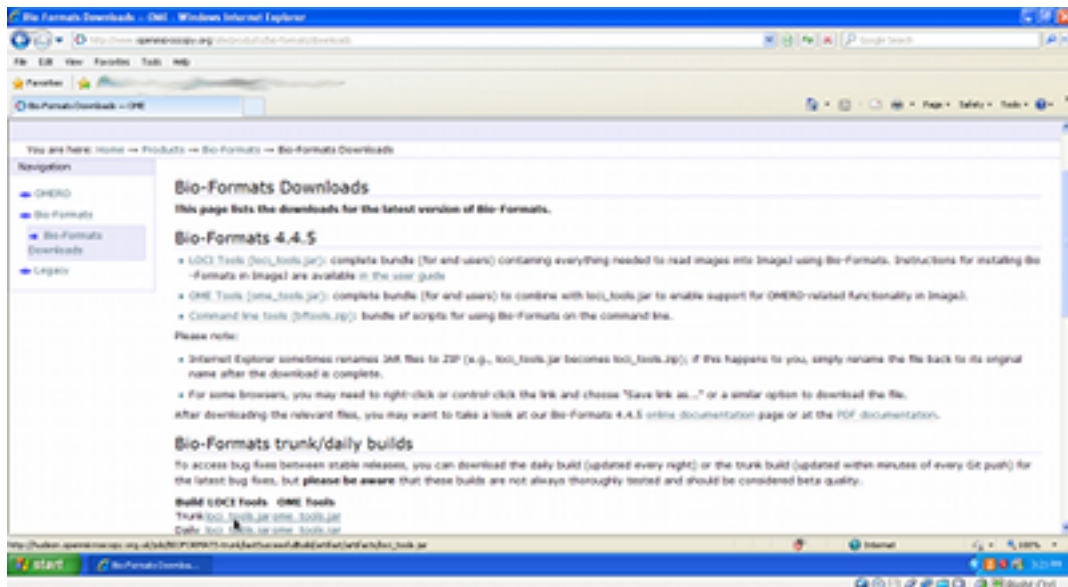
Bio-Formats Downloads - OME - Windows Internet Explorer

http://www.openmicroscopy.org/site/products/bio-formats/downloads

File Edit View Favorites Tools Help

Favorites

Bio-Formats Downloads — OME

Page Safety Tools

You are here: Home → Products → Bio-Formats → Bio-Formats Downloads

Navigation

OMERO

Bio-Formats

Bio-Formats Downloads

Legacy

Bio-Formats Downloads

This page lists the downloads for the latest version of Bio-Formats.

Bio-Formats 4.4.5

LOCI Tools (loci_tools.jar): complete bundle (for end users) containing everything needed to read images into ImageJ using Bio-Formats. Instructions for installing Bio-Formats in ImageJ are available in the user guide

OME Tools (ome_tools.jar): complete bundle (for end users) to combine with loci_tools.jar to enable support for OMERO-related functionality in ImageJ.

Command line tools (bftools.zip): bundle of scripts for using Bio-Formats on the command line.

Please note:

Internet Explorer sometimes renames JAR files to ZIP (e.g., loci_tools.jar becomes loci_tools.zip); if this happens to you, simply rename the file back to its original name after the download is complete.

For some browsers, you may need to right-click or control-click the link and choose "Save link as..." or a similar option to download the file.

After downloading the relevant files, you may want to take a look at our Bio-Formats 4.4.5 online documentation page or at the PDF documentation.

Bio-Formats trunk/daily builds

To access bug fixes between stable releases, you can download the daily build (updated every night) or the trunk build (updated within minutes of every Git push) for the latest bug fixes, but please be aware that these builds are not always thoroughly tested and should be considered beta quality.

Build LOCI Tools OME Tools

Trunk loci_tools.jar ome_tools.jar

Daily loci_tools.jar ome_tools.jar

http://hudson.openmicroscopy.org.uk/job/BIOFORMATS-trunk/lastSuccessfulBuild/artifact/artifacts/loci_tools.jar

Internet

100%

start

Bio-Formats Downlo...